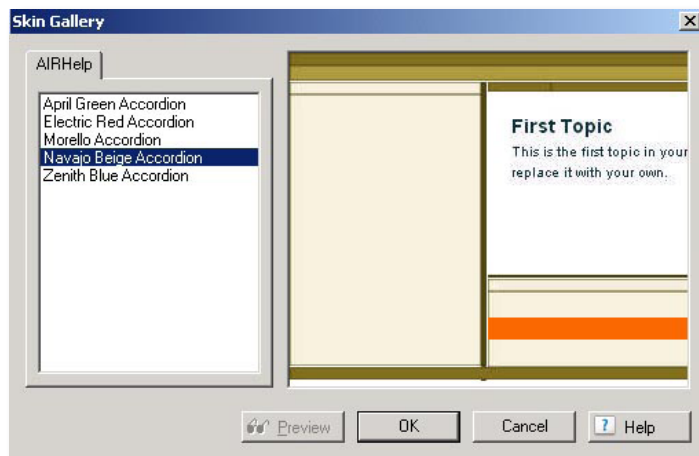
Skin Gallery

AIRHelp

April Green Accordion
Electric Red Accordion
Morello Accordion
Navajo Beige Accordion
Zenith Blue Accordion

First Topic
This is the first topic in your
replace it with your own.

Preview
OK
Cancel
Help